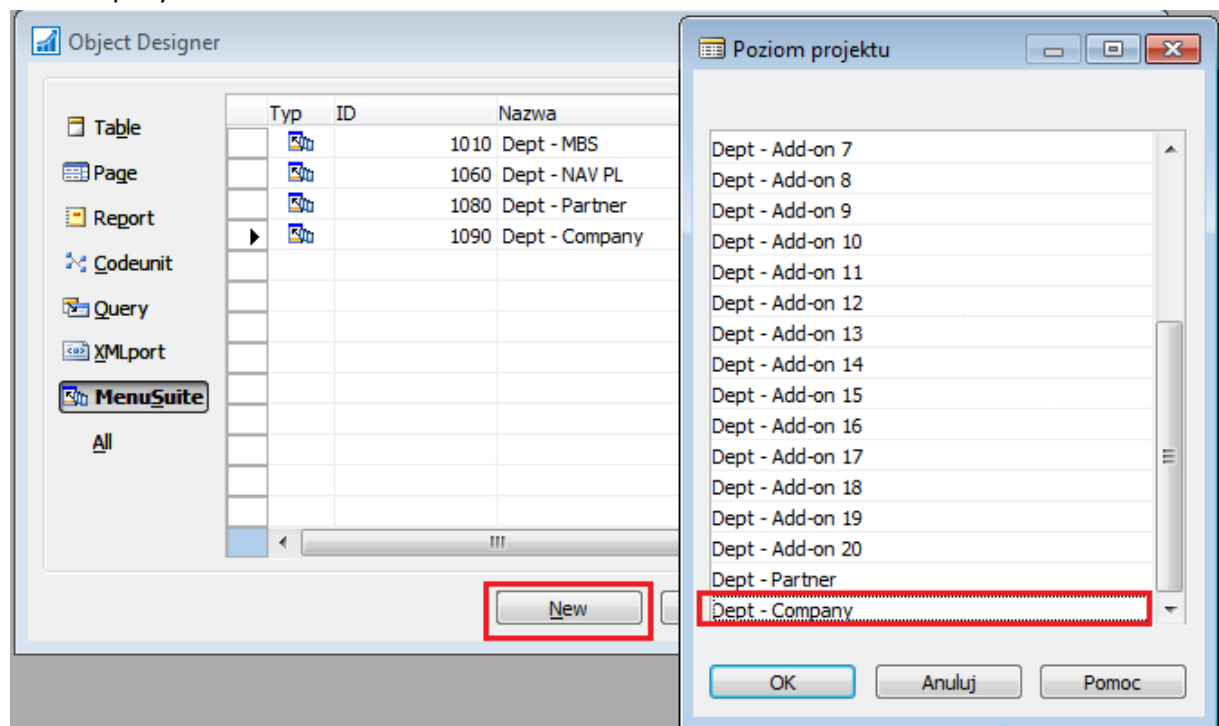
Object Designer

Table
Page
Report
Codeunit
Query
XMLport
MenuSuite
All

| Typ | ID | Nazwa |
|---|---|---|
| | 1010 | Dept - MBS |
| | 1060 | Dept - NAV PL |
| | 1080 | Dept - Partner |
| | 1090 | Dept - Company |

New

Poziom projektu

Dept - Add-on 7
Dept - Add-on 8
Dept - Add-on 9
Dept - Add-on 10
Dept - Add-on 11
Dept - Add-on 12
Dept - Add-on 13
Dept - Add-on 14
Dept - Add-on 15
Dept - Add-on 16
Dept - Add-on 17
Dept - Add-on 18
Dept - Add-on 19
Dept - Add-on 20
Dept - Partner
Dept - Company

OK
Anuluj
Pomoc